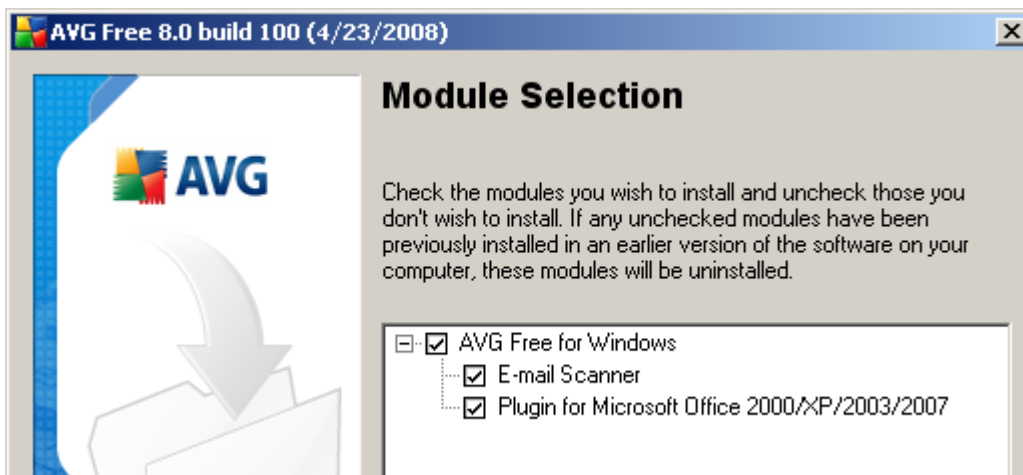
AVG Free 8.0 build 100 (4/23/2008)

AVG

Module Selection

Check the modules you wish to install and uncheck those you don't wish to install. If any unchecked modules have been previously installed in an earlier version of the software on your computer, these modules will be uninstalled.

AVG Free for Windows
E-mail Scanner
Plugin for Microsoft Office 2000/XP/2003/2007